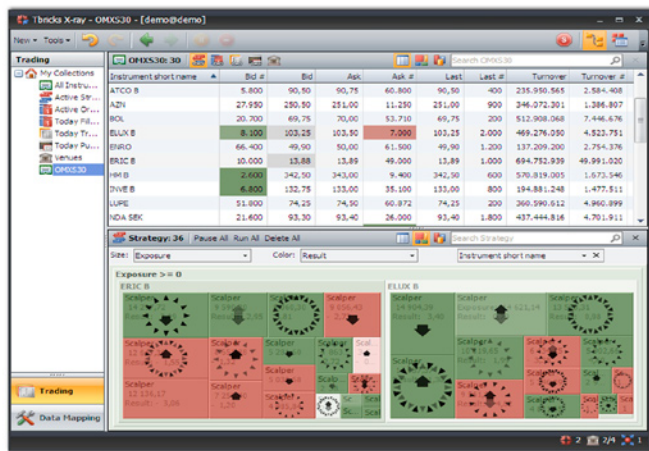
Tbricks X-ray - OMXS30 - [demo@demo]

New ▾ Tools ▾

Trading

My Collections
All Instru...
Active Str...
Active Or...
Today Fill...
Today Tr...
Today Pu...
Venues
OMXS30

OMXS30: 30

Search OMXS30

| Instrument short name | Bid # | Bid | Ask | Ask # | Last | Last # | Turnover | Turnover # |
|---|---|---|---|---|---|---|---|---|
| ATCO B | 5.800 | 90,50 | 90,75 | 60.800 | 90,50 | 400 | 235.950.565 | 2.584.408 |
| AZN | 27.950 | 250,50 | 251,00 | 11.250 | 251,00 | 900 | 346.072.301 | 1.386.807 |
| BOL | 20.700 | 69,75 | 70,00 | 53.710 | 69,75 | 200 | 512.908.068 | 7.446.676 |
| ELUX B | 8.100 | 103,25 | 103,50 | 7.000 | 103,25 | 2.000 | 469.276.050 | 4.523.751 |
| ENRO | 66.400 | 49,90 | 50,00 | 61.500 | 49,90 | 1.200 | 137.209.200 | 2.754.376 |
| ERIC B | 10.000 | 13,88 | 13,89 | 49.000 | 13,89 | 1.000 | 694.752.939 | 49.991.020 |
| HM B | 2.600 | 342,50 | 343,00 | 9.400 | 342,50 | 600 | 570.819.005 | 1.673.546 |
| INVE B | 6.800 | 132,75 | 133,00 | 35.100 | 133,00 | 800 | 194.881.248 | 1.477.511 |
| LUPE | 51.800 | 74,25 | 74,50 | 60.872 | 74,25 | 200 | 360.590.612 | 4.960.899 |
| NDA SEK | 21.600 | 93,30 | 93,40 | 26.000 | 93,40 | 1.800 | 437.444.816 | 4.701.911 |

Strategy: 36 Pause All Run All Delete All

Search Strategy

Size: Exposure Color: Result Instrument short name

Exposure > = 0

ERIC B

ELUX B

Scalper
Scalper
Scalper
Scalper
Scalper
Scalper
Scalper
Scalper
Scalper
Scalper
Scalper
Scalper
Scalper
Scalper
Scalper
Scalper
Scalper
Scalper
Scalper
Scalper

Exposure 1 621,14
Result: -3,40
Result: -3,06
Result: -1,20

Trading

Data Mapping

2 2/4 1